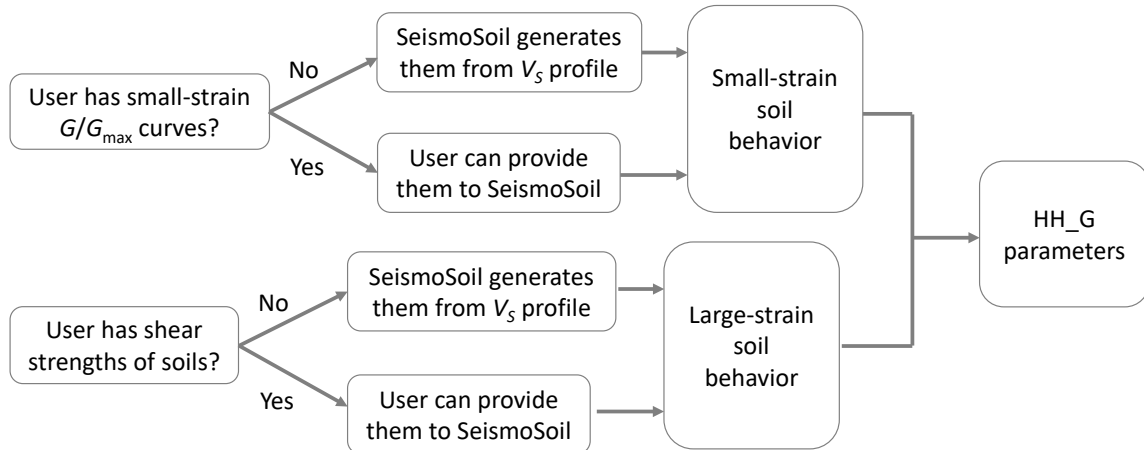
User has small-strain $G/G_{\max}$ curves?

No

SeismoSoil generates them from $V_S$ profile

Yes

User can provide them to SeismoSoil

Small-strain soil behavior

User has shear strengths of soils?

No

SeismoSoil generates them from $V_S$ profile

Yes

User can provide them to SeismoSoil

Large-strain soil behavior

HH_G parameters